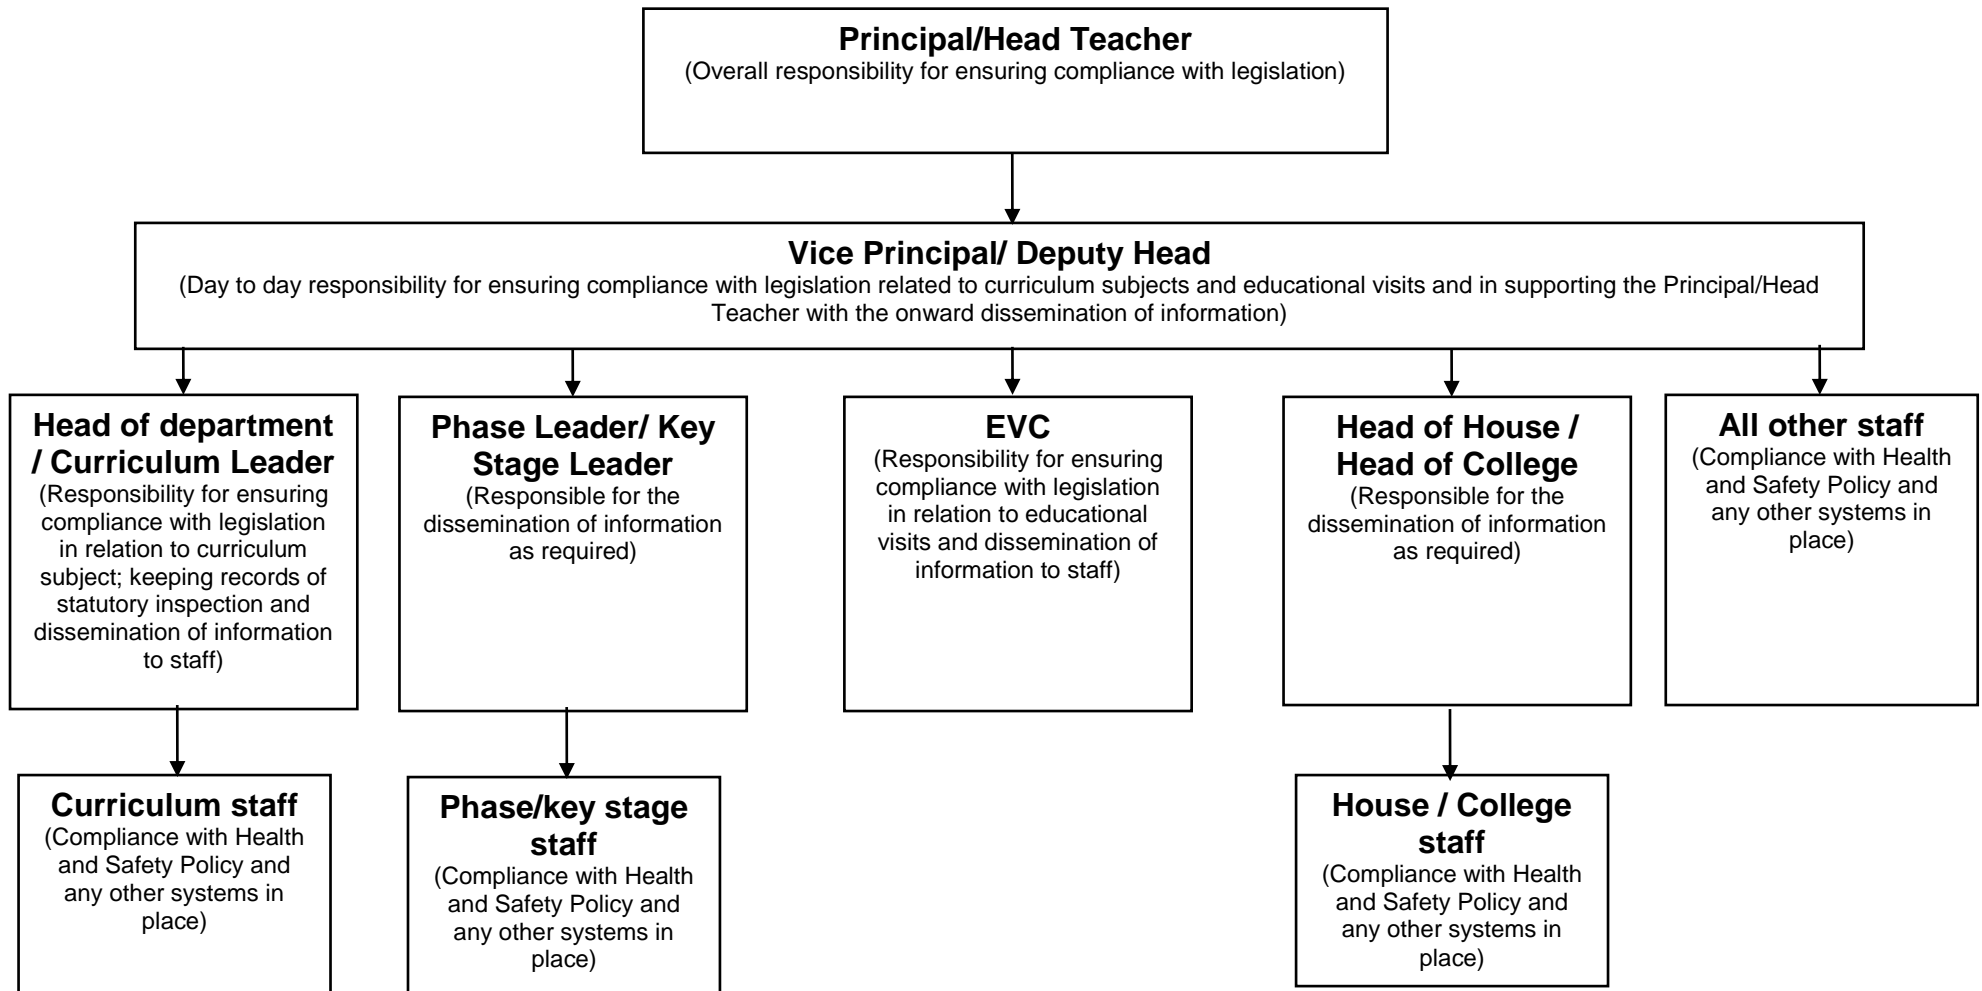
Principal/Head Teacher
(Overall responsibility for ensuring compliance with legislation)

Vice Principal/ Deputy Head
(Day to day responsibility for ensuring compliance with legislation related to curriculum subjects and educational visits and in supporting the Principal/Head Teacher with the onward dissemination of information)

Head of department / Curriculum Leader
(Responsibility for ensuring compliance with legislation in relation to curriculum subject; keeping records of statutory inspection and dissemination of information to staff)

Phase Leader/ Key Stage Leader
(Responsible for the dissemination of information as required)

EVC
(Responsibility for ensuring compliance with legislation in relation to educational visits and dissemination of information to staff)

Head of House / Head of College
(Responsible for the dissemination of information as required)

All other staff
(Compliance with Health and Safety Policy and any other systems in place)

Curriculum staff
(Compliance with Health and Safety Policy and any other systems in place)

Phase/key stage staff
(Compliance with Health and Safety Policy and any other systems in place)

House / College staff
(Compliance with Health and Safety Policy and any other systems in place)